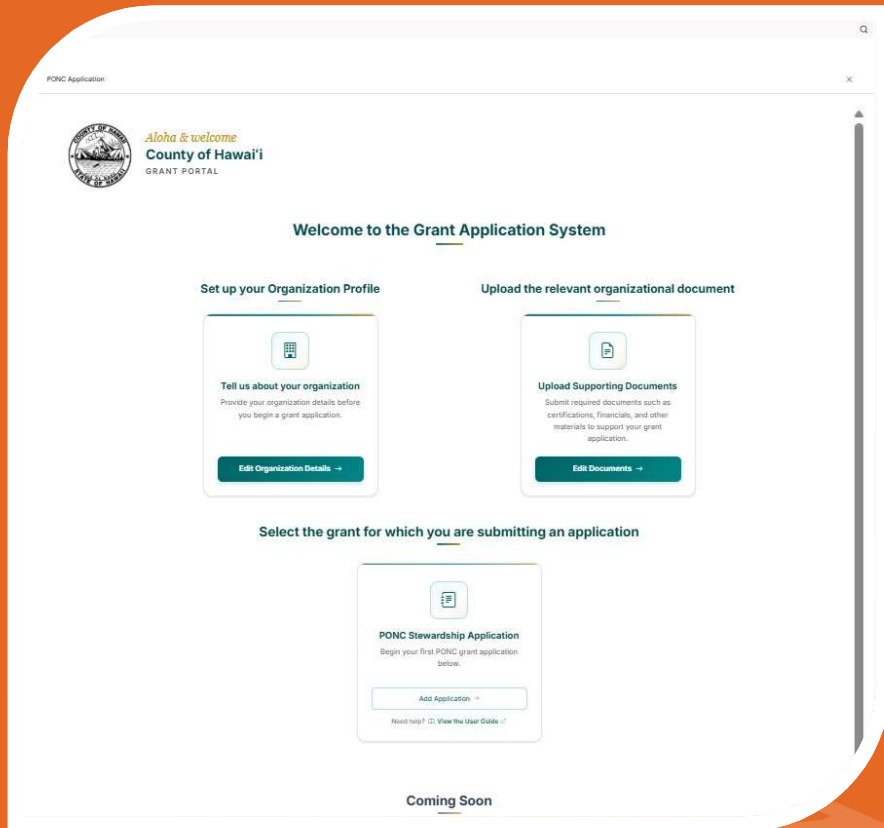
PONC Application

×

Aloha & welcome
County of Hawaiʻi
GRANT PORTAL

Welcome to the Grant Application System

Set up your Organization Profile

Tell us about your organization

Provide your organization details before you begin a grant application.

Edit Organization Details →

Upload the relevant organizational document

Upload Supporting Documents

Submit required documents such as certifications, financials, and other materials to support your grant application.

Edit Documents →

Select the grant for which you are submitting an application

PONC Stewardship Application

Begin your first PONC grant application below.

Add Application →

Need help? View the User Guide

Coming Soon